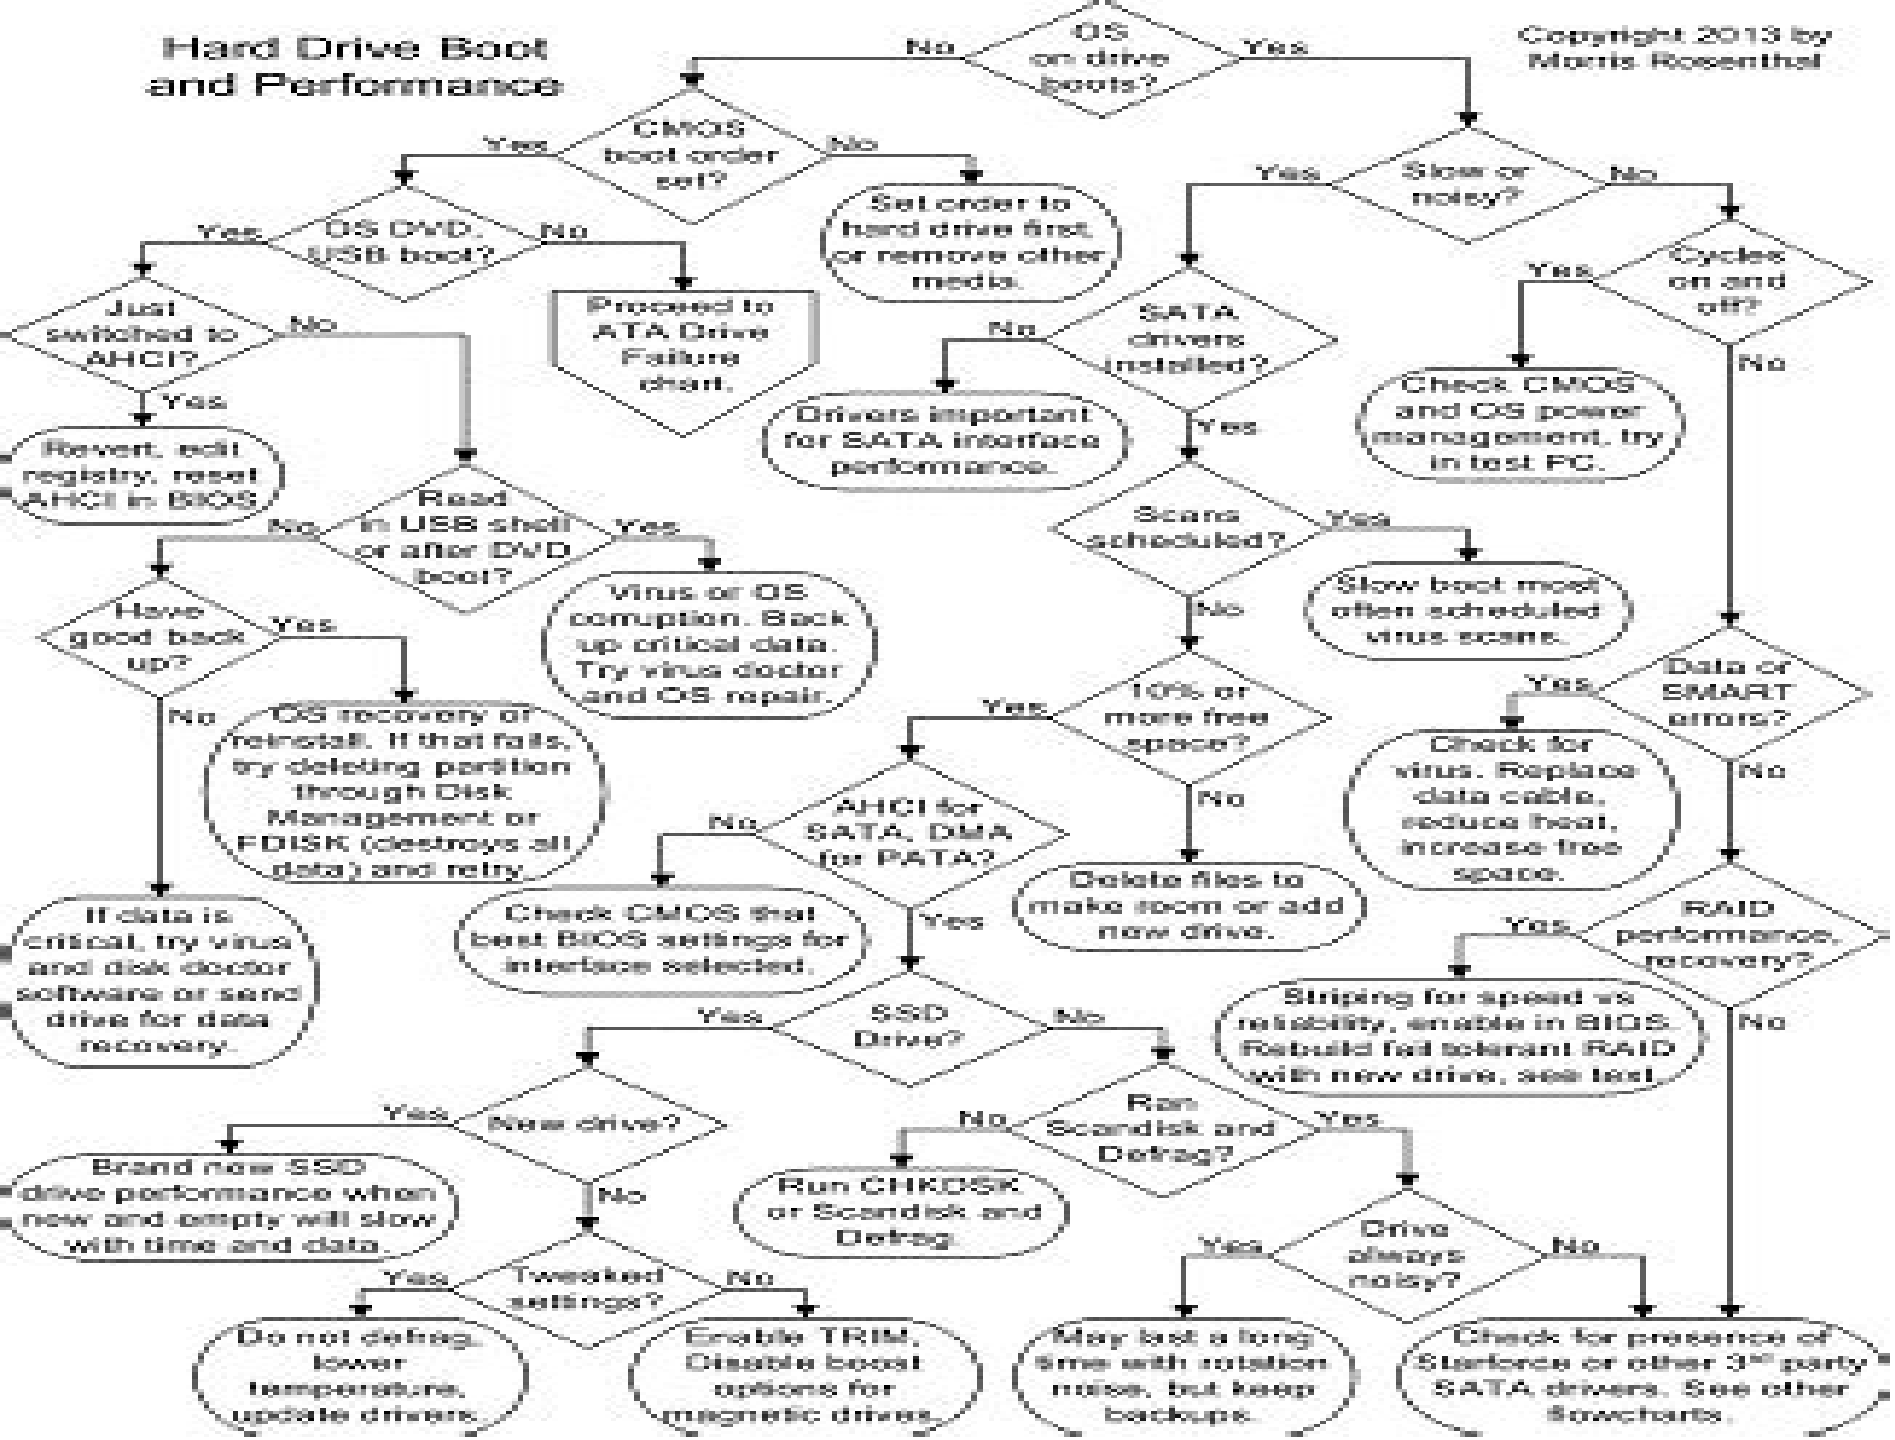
Hard Drive Boot and Performance

Copyright 2013 by Morris Rosenthal

OS on drive boots?
No
Yes

CMOS boot order set?
Yes
No

Set order to hard drive first, or remove other media.

OS DVD, USB boot?
Yes
No

Proceed to ATA Drive Failure chart.

Just switched to AHCI?
No
Yes

Revert, edit registry, reset AHCI in BIOS

Read in USB shell or after DVD boot?
No
Yes

Virus or OS corruption. Back up critical data. Try virus doctor and OS repair.

Have good back up?
Yes
No

OS recovery or reinstall. If that fails, try deleting partition through Disk Management or FDISK (destroys all data) and retry.

If data is critical, try virus and disk doctor software or send drive for data recovery.

Slow or noisy?
Yes
No

SATA drivers installed?
No
Yes

Drivers important for SATA interface performance.

Scans scheduled?
Yes
No

Slow boot most often scheduled virus scans.

10% or more free space?
Yes
No

Delete files to make room or add new drive.

AHCI for SATA, DMA for PATA?
No
Yes

Check CMOS that best BIOS settings for interface selected.

SSD Drive?
Yes
No

New drive?
Yes
No

Brand new SSD drive performance when new and empty will slow with time and data.

Tweaked settings?
Yes
No

Do not defrag, lower temperature, update drivers.

Enable TRIM, Disable boost options for magnetic drives.

Ran Scandisk and Defrag?
No
Yes

Run CHKDSK or Scandisk and Defrag.

Drive always noisy?
Yes
No

May last a long time with rotation noise, but keep backups.

Check for presence of Starforce or other 3$^{rd}$ party SATA drivers. See other flowcharts.

Cycles on and off?
Yes
No

Check CMOS and OS power management, try in test PC.

Data or SMART errors?
Yes
No

Check for virus. Replace data cable, reduce heat, increase free space.

RAID performance, recovery?
Yes
No

Striping for speed vs reliability, enable in BIOS. Rebuild fail tolerant RAID with new drive, see text.